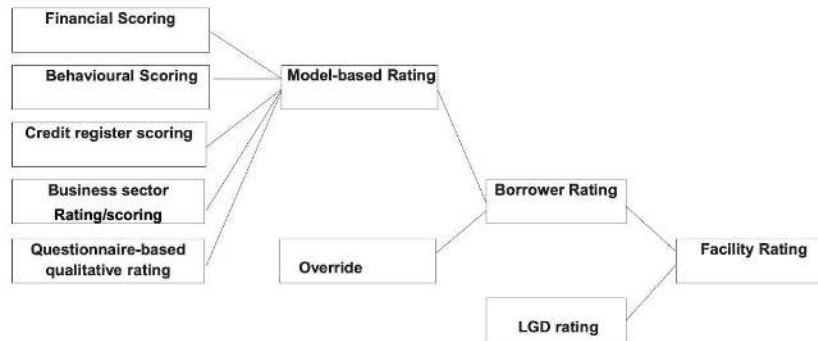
Financial Scoring

Behavioural Scoring

Credit register scoring

Business sector Rating/scoring

Questionnaire-based qualitative rating

Model-based Rating

Override

Borrower Rating

LGD rating

Facility Rating